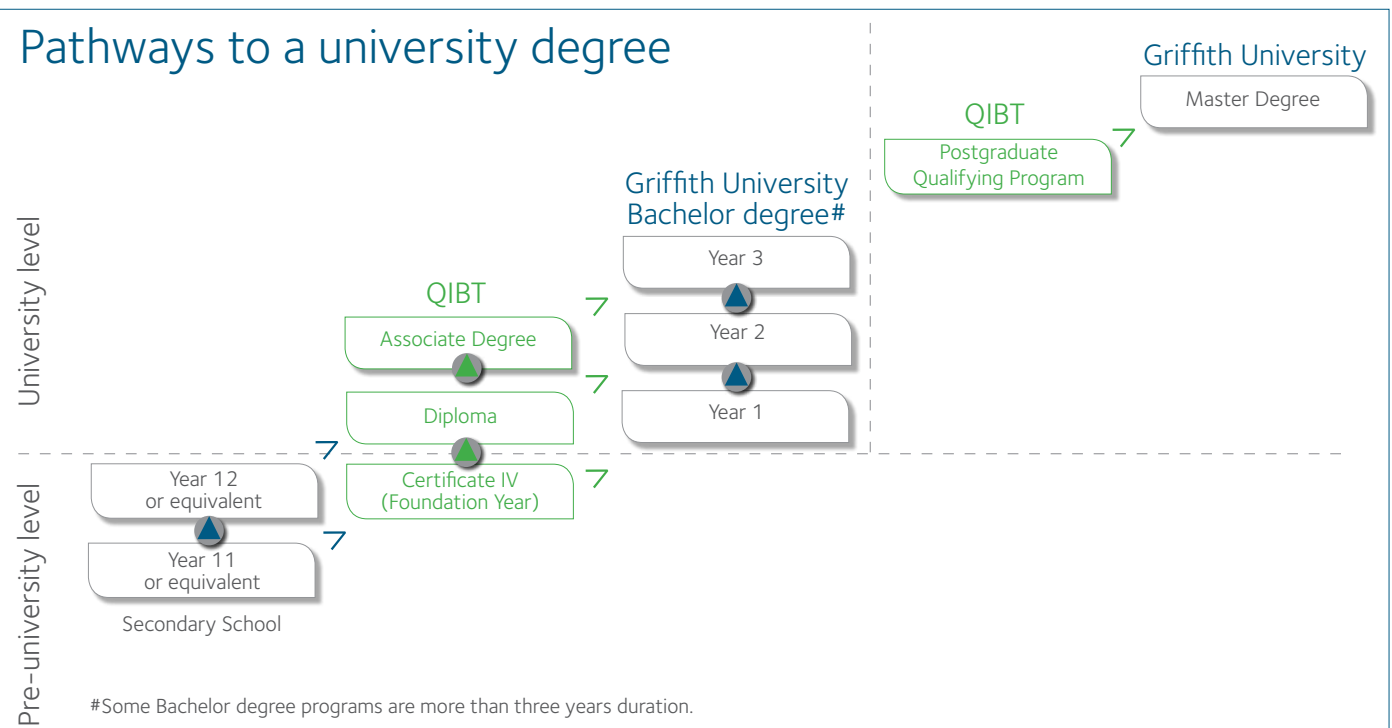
Pathways to a university degree

Griffith University
Master Degree

QIBT
Postgraduate Qualifying Program

Griffith University Bachelor degree#
Year 3
Year 2
Year 1

QIBT
Associate Degree
Diploma
Certificate IV (Foundation Year)

University level

Pre-university level

Year 12 or equivalent
Year 11 or equivalent
Secondary School

#Some Bachelor degree programs are more than three years duration.